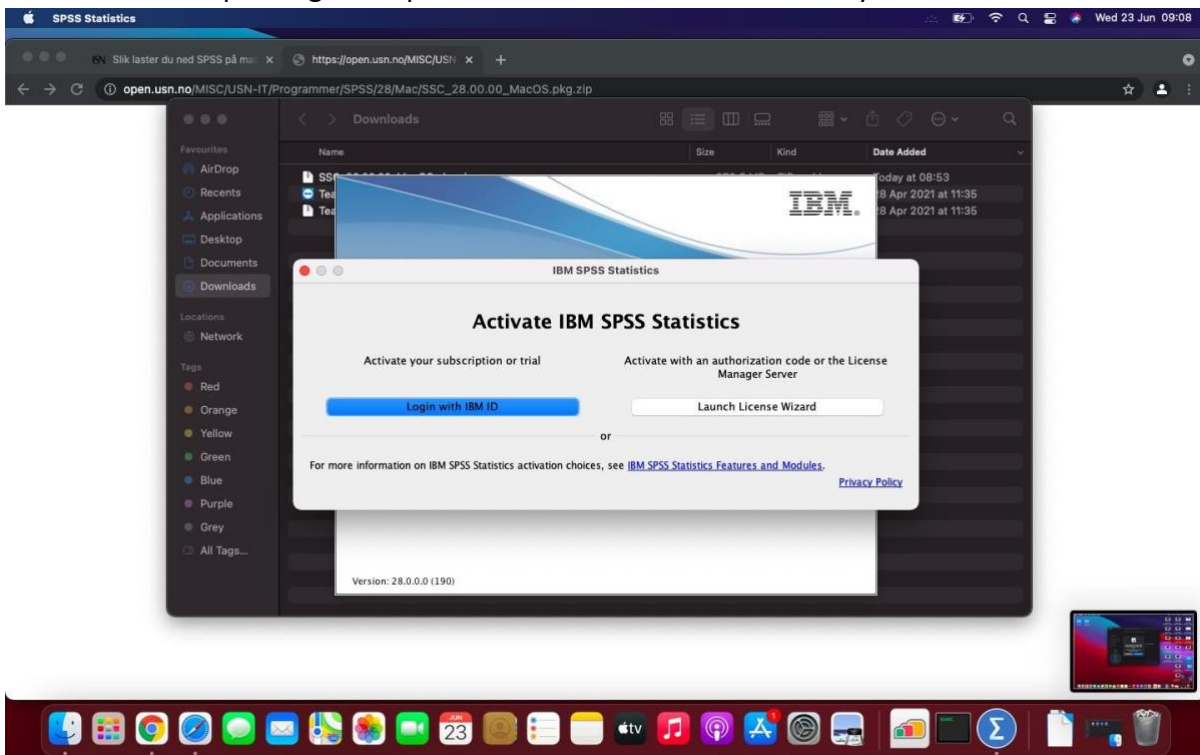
SPSS Statistics

Wed 23 Jun 09:08

Slik laster du ned SPSS på ma

https://open.usn.no/MISC/USN

open.usn.no/MISC/USN-IT/Programmer/SPSS/28/Mac/SSC_28.00.00_MacOS.pkg.zip

Downloads

Favourites
AirDrop
Recents
Applications
Desktop
Documents
Downloads
Locations
Network
Tags
Red
Orange
Yellow
Green
Blue
Purple
Grey
All Tags...

| Name | Size | Kind | Date Added |
|---|---|---|---|
| SS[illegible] | | | Today at 08:53 |
| Tea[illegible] | | | 28 Apr 2021 at 11:35 |
| Tea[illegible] | | | 28 Apr 2021 at 11:35 |

IBM.

IBM SPSS Statistics

Activate IBM SPSS Statistics

Activate your subscription or trial

Activate with an authorization code or the License Manager Server

Login with IBM ID

Launch License Wizard

or

For more information on IBM SPSS Statistics activation choices, see IBM SPSS Statistics Features and Modules.

Privacy Policy

Version: 28.0.0.0 (190)

JUN 23

tv